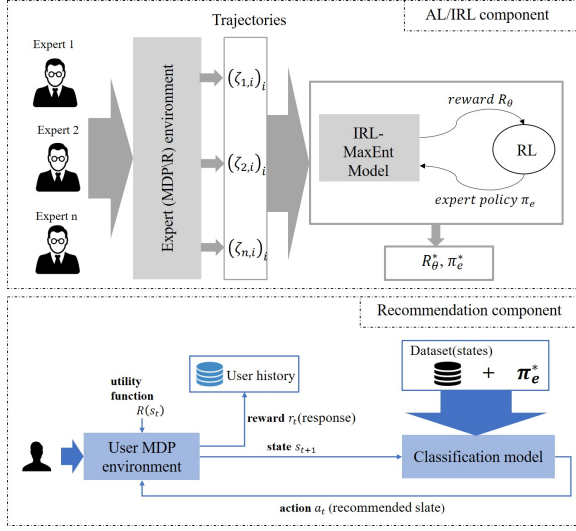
Trajectories

AL/IRL component

Expert 1

Expert 2

Expert n

Expert (MDP\R) environment

$(\zeta_{1,i})_i$

$(\zeta_{2,i})_i$

$(\zeta_{n,i})_i$

reward $R_\theta$

IRL-MaxEnt Model

RL

expert policy $\pi_e$

$R_\theta^*, \pi_e^*$

Recommendation component

utility function

$R(s_t)$

User history

Dataset(states)

+ $\pi_e^*$

reward $r_t$(response)

User MDP environment

state $s_{t+1}$

Classification model

action $a_t$ (recommended slate)